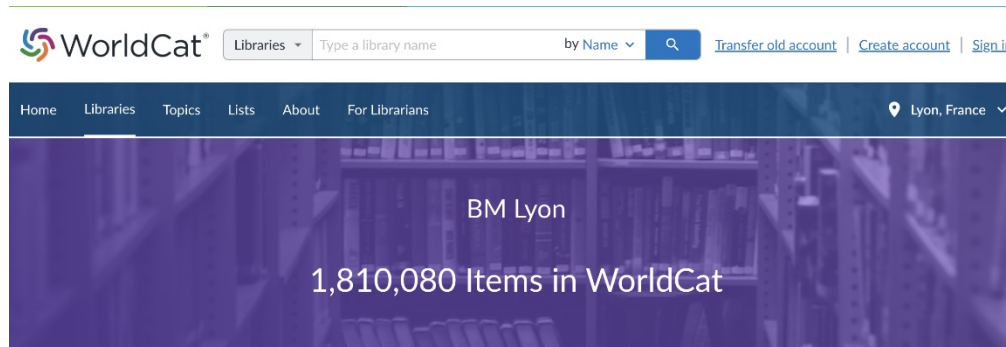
WorldCat®

Libraries ▾ Type a library name by Name ▾

Transfer old account | Create account | Sign i

Home Libraries Topics Lists About For Librarians

Lyon, France

BM Lyon

1,810,080 Items in WorldCat